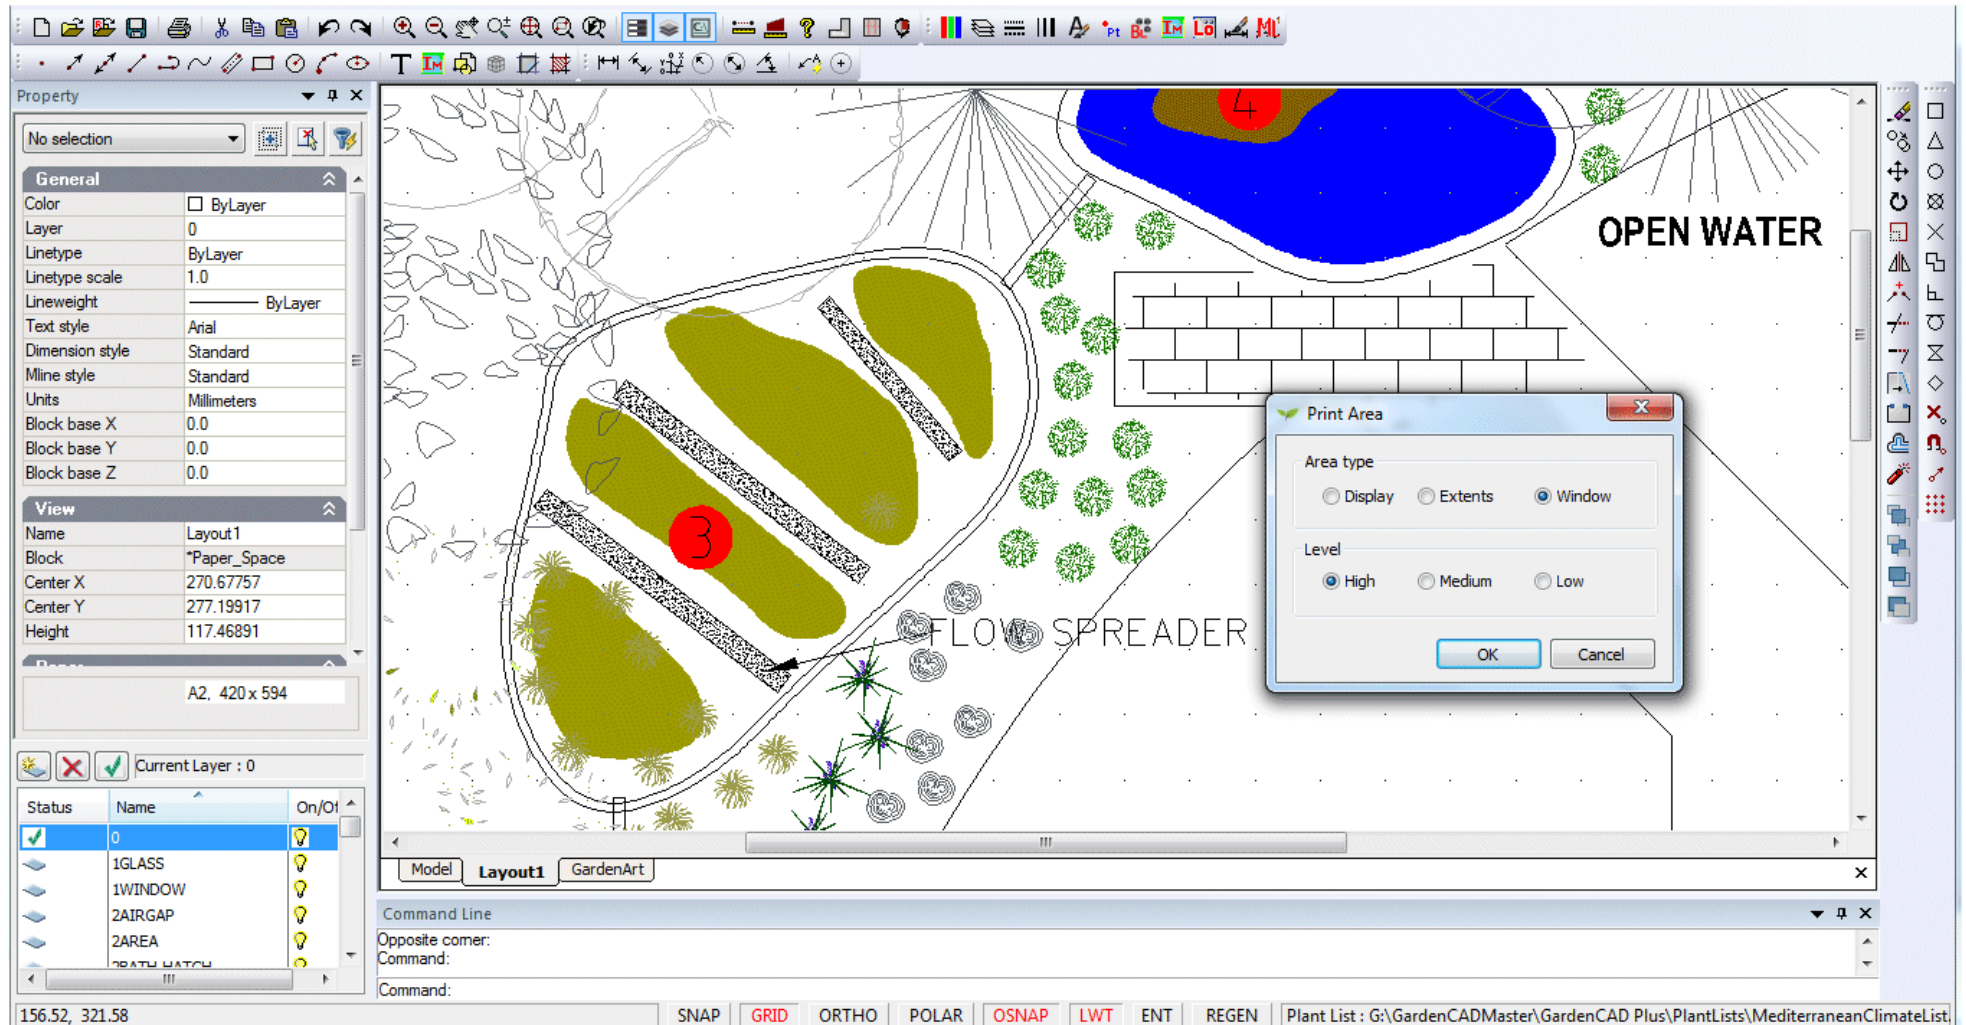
Property

No selection

General

| Color | ByLayer |
|---|---|
| Layer | 0 |
| Linetype | ByLayer |
| Linetype scale | 1.0 |
| Lineweight | ByLayer |
| Text style | Arial |
| Dimension style | Standard |
| Mline style | Standard |
| Units | Millimeters |
| Block base X | 0.0 |
| Block base Y | 0.0 |
| Block base Z | 0.0 |

View

| Name | Layout1 |
|---|---|
| Block | *Paper_Space |
| Center X | 270.67757 |
| Center Y | 277.19917 |
| Height | 117.46891 |

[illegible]

A2, 420 x 594

Current Layer : 0

| Status | Name | On/Of |
|---|---|---|
| | 0 | |
| | 1GLASS | |
| | 1WINDOW | |
| | 2AIRGAP | |
| | 2AREA | |
| | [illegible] | |

4

OPEN WATER

3

FLOW SPREADER

Print Area

Area type

Display Extents Window

Level

High Medium Low

OK Cancel

Model Layout1 GardenArt

Command Line

Opposite corner:
Command:

Command:

156.52, 321.58 SNAP GRID ORTHO POLAR OSNAP LWT ENT REGEN Plant List : G:\GardenCADMaster\GardenCAD Plus\PlantLists\MediterraneanClimateList